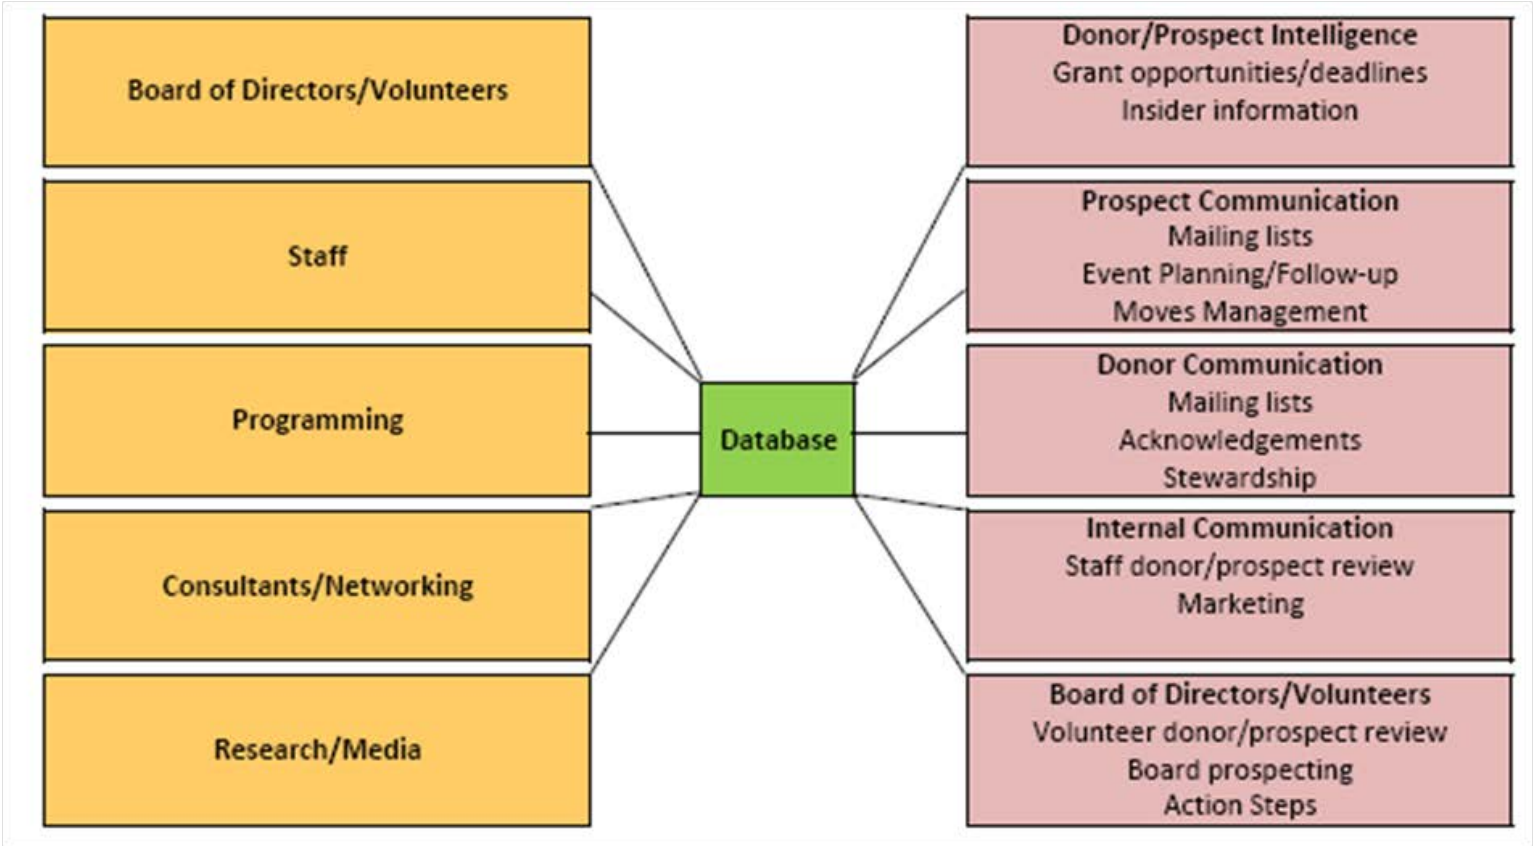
Board of Directors/Volunteers

Staff

Programming

Consultants/Networking

Research/Media

Database

Donor/Prospect Intelligence
Grant opportunities/deadlines
Insider information

Prospect Communication
Mailing lists
Event Planning/Follow-up
Moves Management

Donor Communication
Mailing lists
Acknowledgements
Stewardship

Internal Communication
Staff donor/prospect review
Marketing

Board of Directors/Volunteers
Volunteer donor/prospect review
Board prospecting
Action Steps